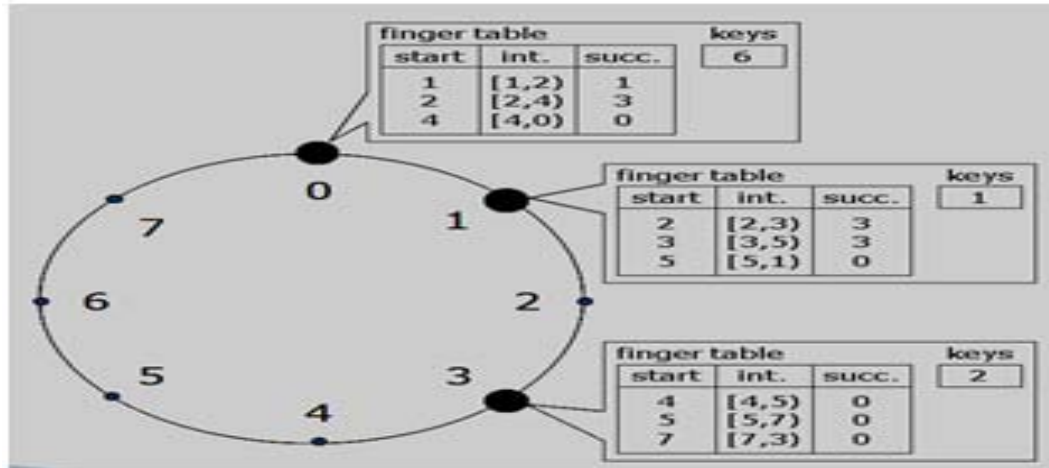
finger table

| start | int. | succ. |
|---|---|---|
| 1 | [1,2) | 1 |
| 2 | [2,4) | 3 |
| 4 | [4,0) | 0 |

keys
6

0

finger table

| start | int. | succ. |
|---|---|---|
| 2 | [2,3) | 3 |
| 3 | [3,5) | 3 |
| 5 | [5,1) | 0 |

keys
1

7

1

6

2

finger table

| start | int. | succ. |
|---|---|---|
| 4 | [4,5) | 0 |
| 5 | [5,7) | 0 |
| 7 | [7,3) | 0 |

keys
2

5

3

4